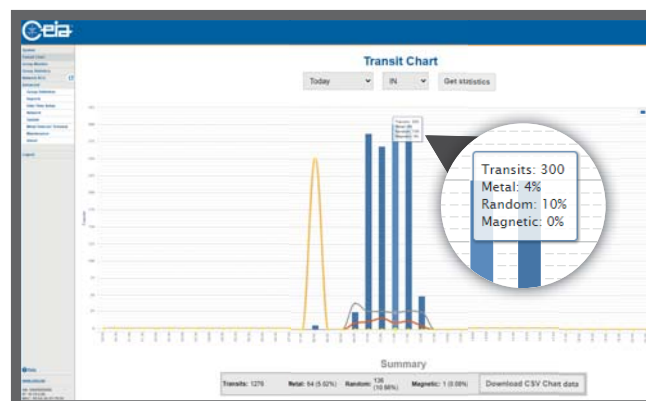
ceia

Transit Chart

Today

IN

Get statistics

Transits: 300
Metal: 4%
Random: 10%
Magnetic: 0%

Summary

Transits: 1276

Metal: 64 (5.02%)

Random: 136 (10.66%)

Magnetic: 1 (0.08%)

Download CSV Chart data